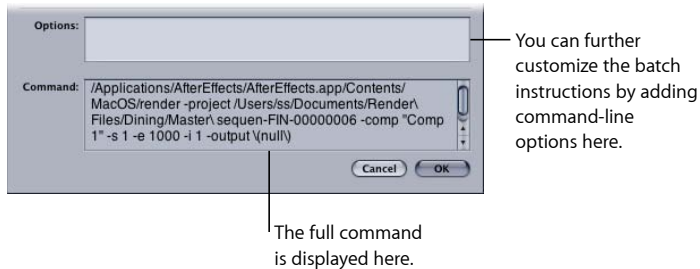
Options:

Command: /Applications/AfterEffects/AfterEffects.app/Contents/MacOS/render -project /Users/ss/Documents/Render\ Files/Dining/Master\ sequen-FIN-00000006 -comp "Comp 1" -s 1 -e 1000 -i 1 -output \(null\)

Cancel OK

You can further customize the batch instructions by adding command-line options here.

The full command is displayed here.